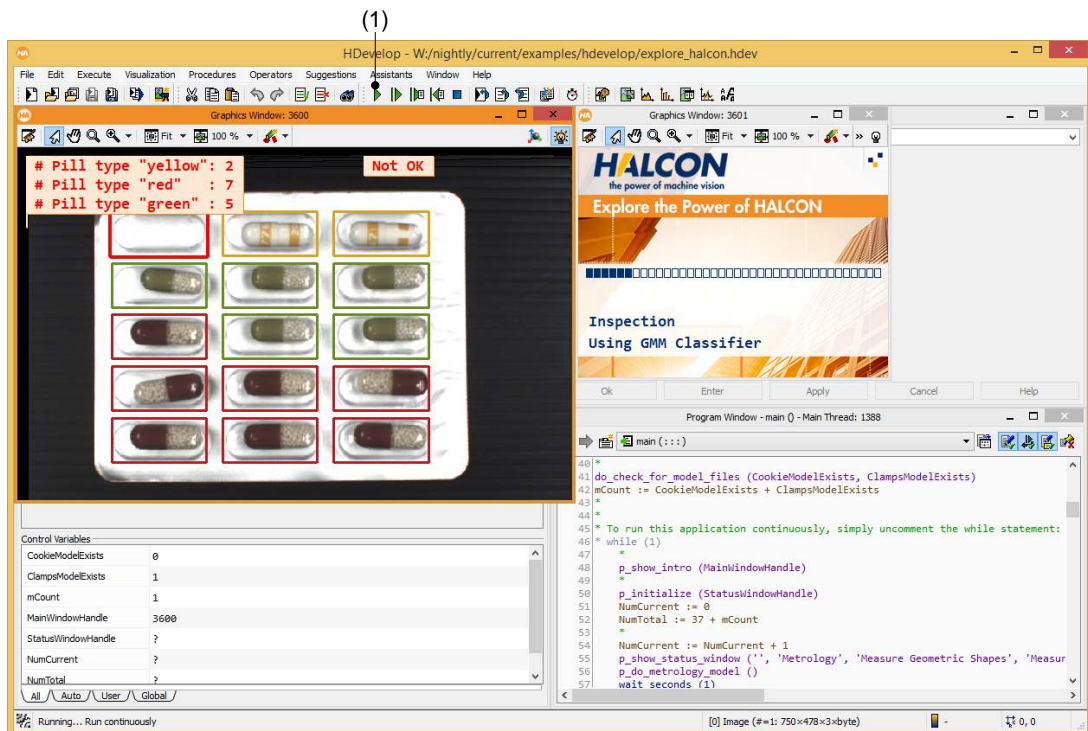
(1)

HDevelop - W:/nightly/current/examples/hdevelop/explore_halcon.hdev

File Edit Execute Visualization Procedures Operators Suggestions Assistants Window Help

Graphics Window: 3600

Fit 100 %

# Pill type "yellow": 2
# Pill type "red" : 7
# Pill type "green" : 5

Not OK

Graphics Window: 3601

Fit 100 %

HALCON
the power of machine vision
Explore the Power of HALCON

Inspection
Using GMM Classifier

Ok Enter Apply Cancel Help

Program Window - main () - Main Thread: 1388

main (:::)

40 *
41 do_check_for_model_files (CookieModelExists, ClampsModelExists)
42 mCount := CookieModelExists + ClampsModelExists
43 *
44 *
45 * To run this application continuously, simply uncomment the while statement:
46 * while (1)
47 *
48 p_show_intro (MainWindowHandle)
49 *
50 p_initialize (StatusWindowHandle)
51 NumCurrent := 0
52 NumTotal := 37 + mCount
53 *
54 NumCurrent := NumCurrent + 1
55 p_show_status_window ('', 'Metrology', 'Measure Geometric Shapes', 'Measur
56 p_do_metrology_model ()
57 wait_seconds (1)

Control Variables

| | |
|---|---|
| CookieModelExists | 0 |
| ClampsModelExists | 1 |
| mCount | 1 |
| MainWindowHandle | 3600 |
| StatusWindowHandle | ? |
| NumCurrent | ? |
| NumTotal | ? |

All Auto User Global

Running... Run continuously

[0] Image (#=1: 750×478×3×byte)

-

0, 0